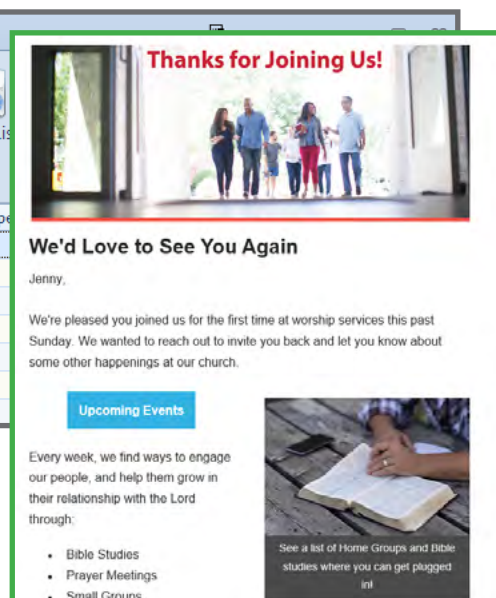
Thanks for Joining Us!

We'd Love to See You Again

Jenny,

We're pleased you joined us for the first time at worship services this past Sunday. We wanted to reach out to invite you back and let you know about some other happenings at our church.

Upcoming Events

Every week, we find ways to engage our people, and help them grow in their relationship with the Lord through:

- Bible Studies
- Prayer Meetings
- Small Groups

See a list of Home Groups and Bible studies where you can get plugged in!